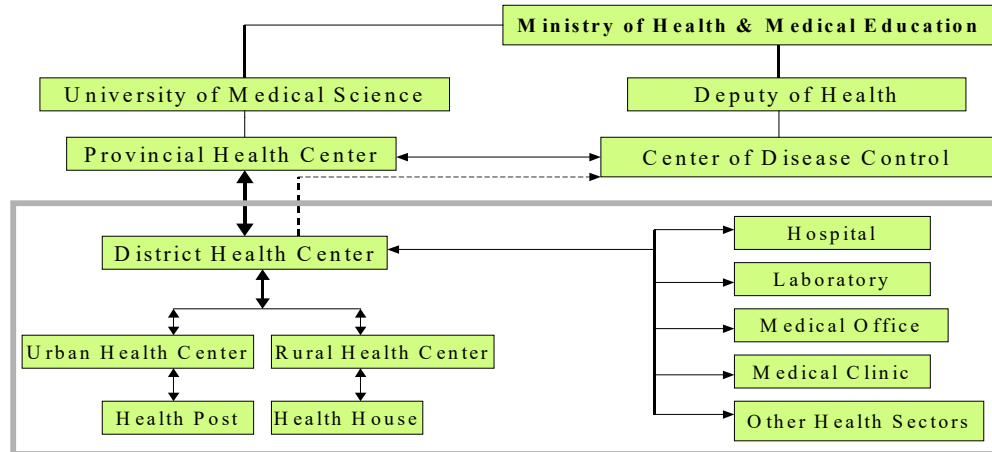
Ministry of Health & Medical Education

University of Medical Science

Deputy of Health

Provincial Health Center

Center of Disease Control

District Health Center

Hospital

Laboratory

Medical Office

Medical Clinic

Other Health Sectors

Urban Health Center

Rural Health Center

Health Post

Health House